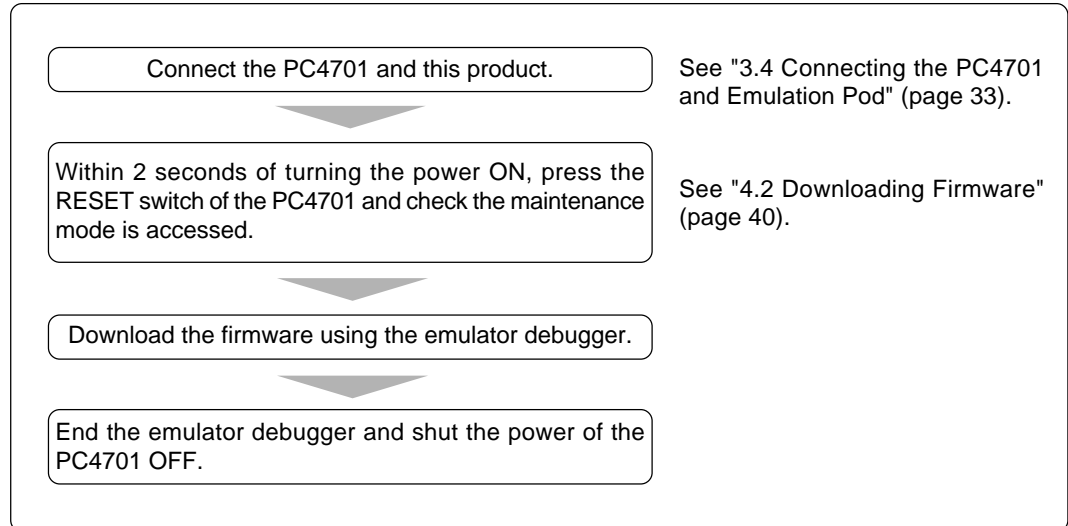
Connect the PC4701 and this product.

See "3.4 Connecting the PC4701 and Emulation Pod" (page 33).

Within 2 seconds of turning the power ON, press the RESET switch of the PC4701 and check the maintenance mode is accessed.

See "4.2 Downloading Firmware" (page 40).

Download the firmware using the emulator debugger.

End the emulator debugger and shut the power of the PC4701 OFF.